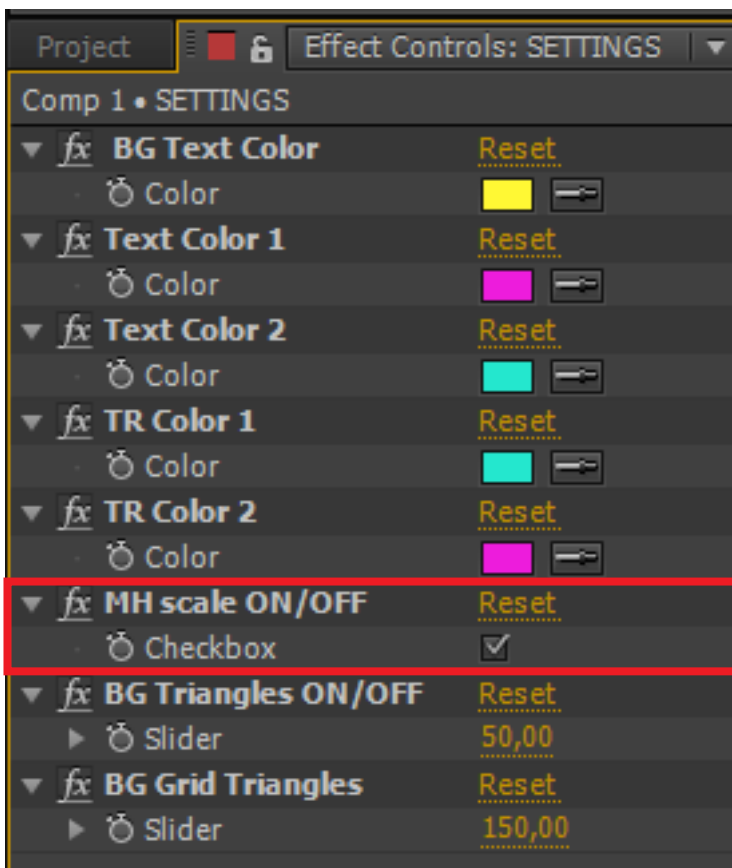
Project
Effect Controls: SETTINGS
Comp 1 • SETTINGS
fx BG Text Color Reset
Color
fx Text Color 1 Reset
Color
fx Text Color 2 Reset
Color
fx TR Color 1 Reset
Color
fx TR Color 2 Reset
Color
fx MH scale ON/OFF Reset
Checkbox
fx BG Triangles ON/OFF Reset
Slider 50,00
fx BG Grid Triangles Reset
Slider 150,00